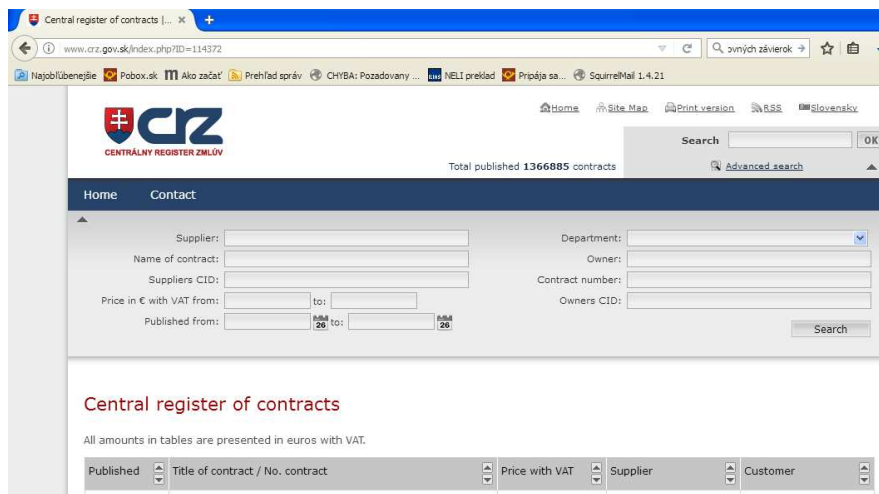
Central register of contracts | ... ×

www.crz.gov.sk/index.php?ID=114372

ovných závierok →

Najobľúbenejšie Pobox.sk Ako začať Prehľad správ CHYBA: Pozadovany ... NELI preklad Pripája sa... SquirrelMail 1.4.21

CRZ
CENTRÁLNY REGISTER ZMLÚV

Home Site Map Print version RSS Slovensky

Search OK

Total published 1366885 contracts

Advanced search

Home Contact

Supplier:
Name of contract:
Suppliers CID:
Price in € with VAT from: to:
Published from: 26 to: 26

Department:
Owner:
Contract number:
Owners CID:

Search

Central register of contracts

All amounts in tables are presented in euros with VAT.

| Published | Title of contract / No. contract | Price with VAT | Supplier | Customer |
|---|---|---|---|---|